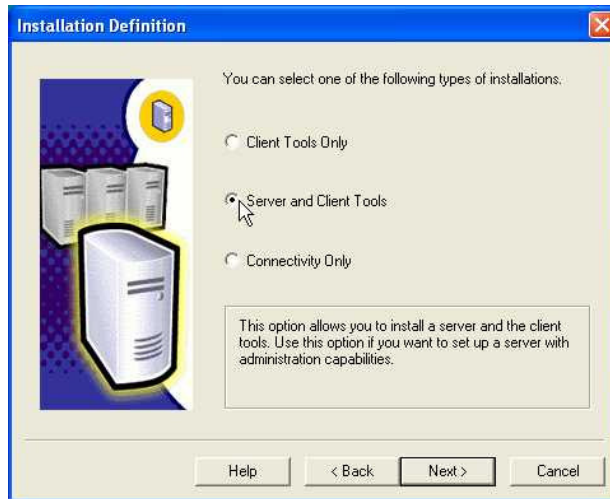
Installation Definition

You can select one of the following types of installations.

Client Tools Only

Server and Client Tools

Connectivity Only

This option allows you to install a server and the client tools. Use this option if you want to set up a server with administration capabilities.

Help

< Back

Next >

Cancel